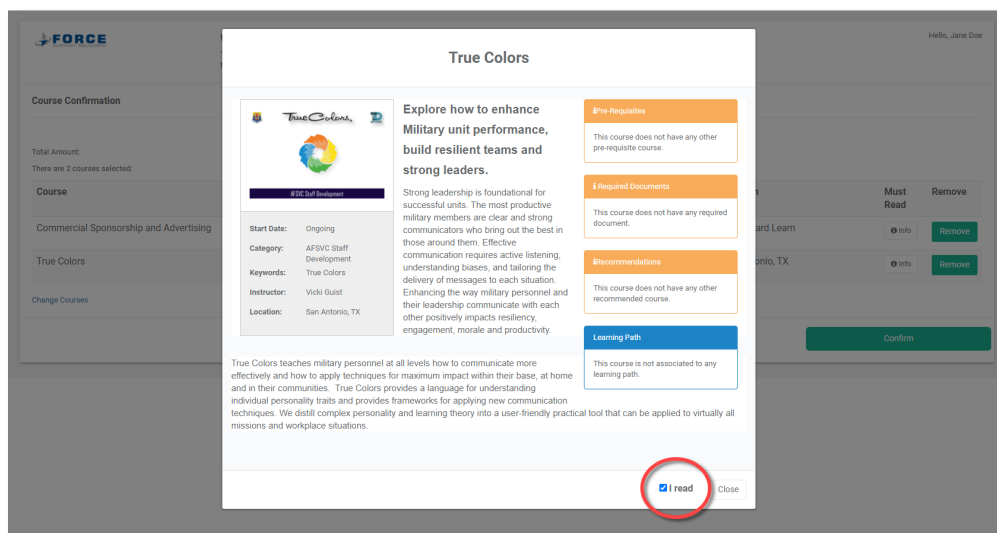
FORCE

Hello, Jane Doe

Course Confirmation

Total Amount:
There are 2 courses selected:

| Course | n | Must Read | Remove |
|---|---|---|---|
| Commercial Sponsorship and Advertising | ard Learn | Info | Remove |
| True Colors | onio, TX | Info | Remove |

Change Courses

Confirm

True Colors

True Colors

AFSVC Staff Development

Start Date: Ongoing
Category: AFSVC Staff Development
Keywords: True Colors
Instructor: Vicki Guist
Location: San Antonio, TX

Explore how to enhance Military unit performance, build resilient teams and strong leaders.

Strong leadership is foundational for successful units. The most productive military members are clear and strong communicators who bring out the best in those around them. Effective communication requires active listening, understanding biases, and tailoring the delivery of messages to each situation. Enhancing the way military personnel and their leadership communicate with each other positively impacts resiliency, engagement, morale and productivity.

Pre-Requisites
This course does not have any other pre-requisite course.

Required Documents
This course does not have any required document.

Recommendations
This course does not have any other recommended course.

Learning Path
This course is not associated to any learning path.

True Colors teaches military personnel at all levels how to communicate more effectively and how to apply techniques for maximum impact within their base, at home and in their communities. True Colors provides a language for understanding individual personality traits and provides frameworks for applying new communication techniques. We distill complex personality and learning theory into a user-friendly practical tool that can be applied to virtually all missions and workplace situations.

I read
Close